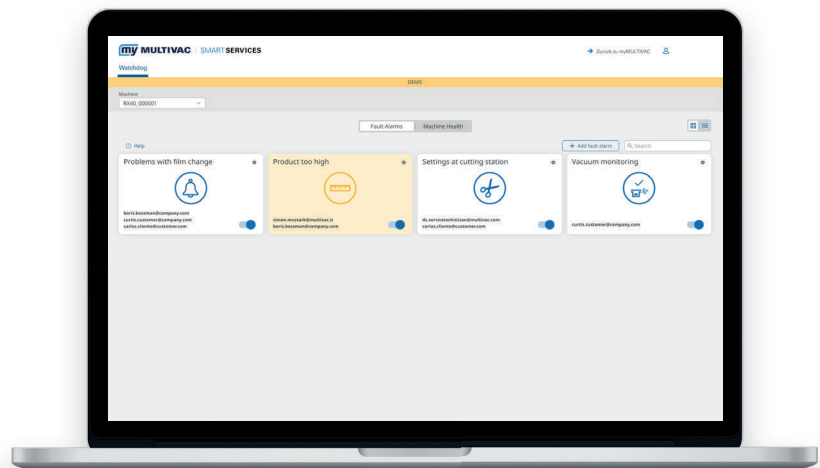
my MULTIVAC | SMART SERVICES

→ Zurück zu myMULTIVAC

Watchdog

DEMO

Machine
RX40_000001

Fault Alarms | Machine Health

ⓘ Help

+ Add fault alert

Search

Problems with film change

boris.bossman@company.com
curtis.customer@company.com
carlos.cliente@customer.com

Product too high

simon.mustark@multivac.it
boris.bossman@company.com

Settings at cutting station

dc.servicetechnician@multivac.com
carlos.cliente@customer.com

Vacuum monitoring

curtis.customer@company.com